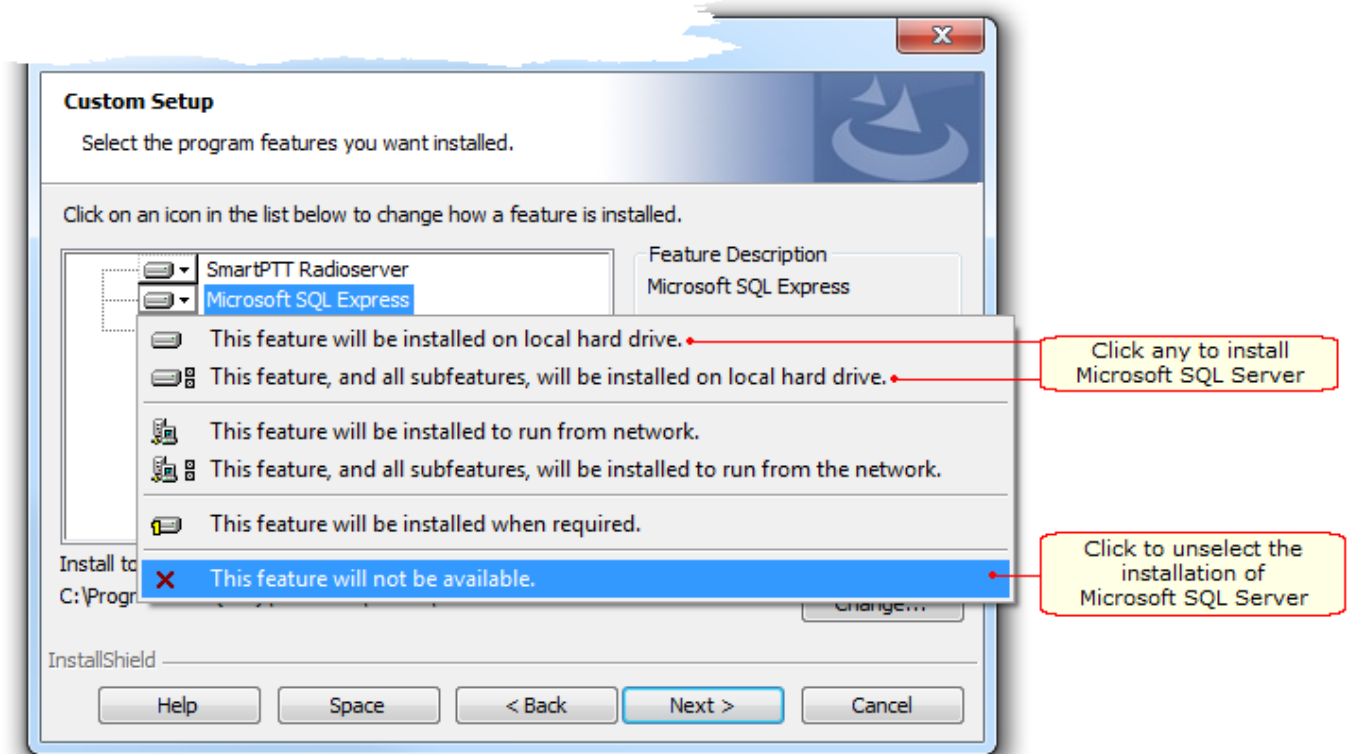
Custom Setup

Select the program features you want installed.

Click on an icon in the list below to change how a feature is installed.

SmartPTT Radioserver
Microsoft SQL Express

Feature Description
Microsoft SQL Express

This feature will be installed on local hard drive.
This feature, and all subfeatures, will be installed on local hard drive.
This feature will be installed to run from network.
This feature, and all subfeatures, will be installed to run from the network.
This feature will be installed when required.
This feature will not be available.

Click any to install Microsoft SQL Server

Click to unselect the installation of Microsoft SQL Server

Install to
C:\Progr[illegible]

Change...

InstallShield

Help
Space
< Back
Next >
Cancel